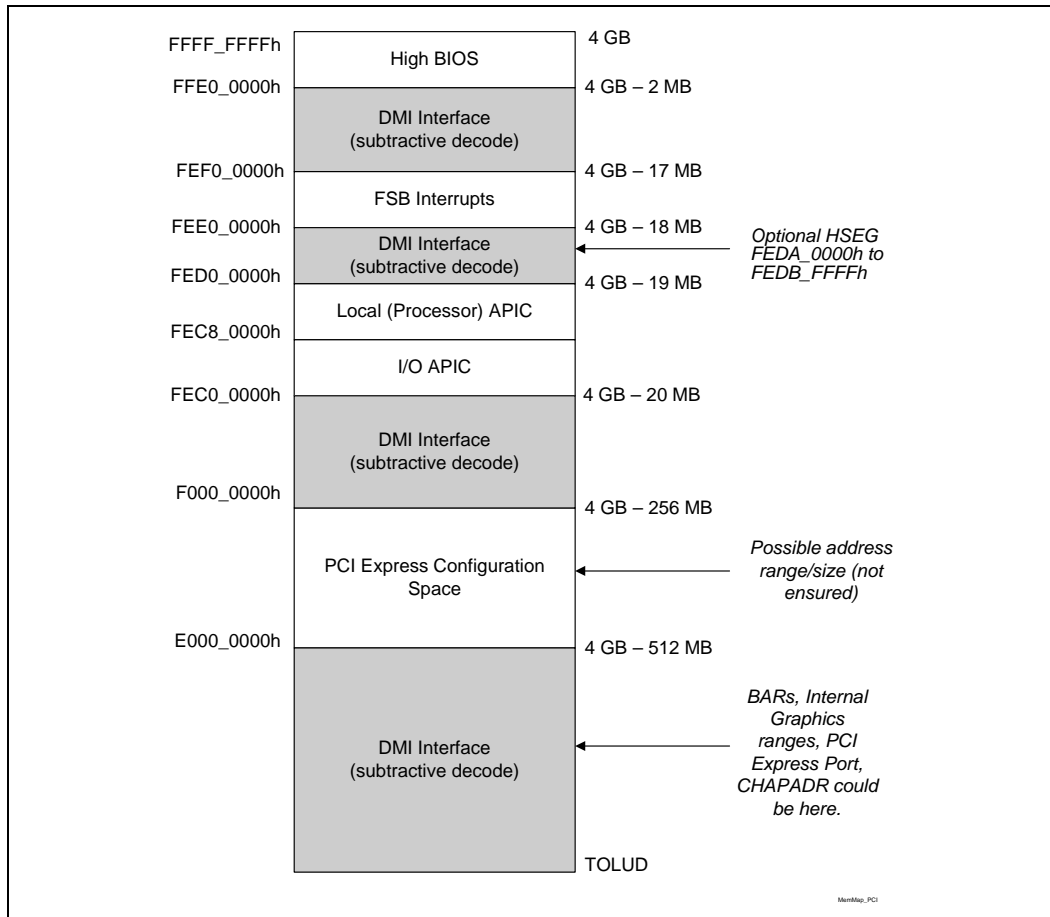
FFFF_FFFFh
4 GB
High BIOS
FFE0_0000h
4 GB – 2 MB
DMI Interface (subtractive decode)
FEF0_0000h
4 GB – 17 MB
FSB Interrupts
FEE0_0000h
4 GB – 18 MB
DMI Interface (subtractive decode)
Optional HSEG FEDA_0000h to FEDB_FFFFh
FED0_0000h
4 GB – 19 MB
Local (Processor) APIC
FEC8_0000h
I/O APIC
FEC0_0000h
4 GB – 20 MB
DMI Interface (subtractive decode)
F000_0000h
4 GB – 256 MB
PCI Express Configuration Space
Possible address range/size (not ensured)
E000_0000h
4 GB – 512 MB
DMI Interface (subtractive decode)
BARs, Internal Graphics ranges, PCI Express Port, CHAPADR could be here.
TOLUD
MemMap_PCI